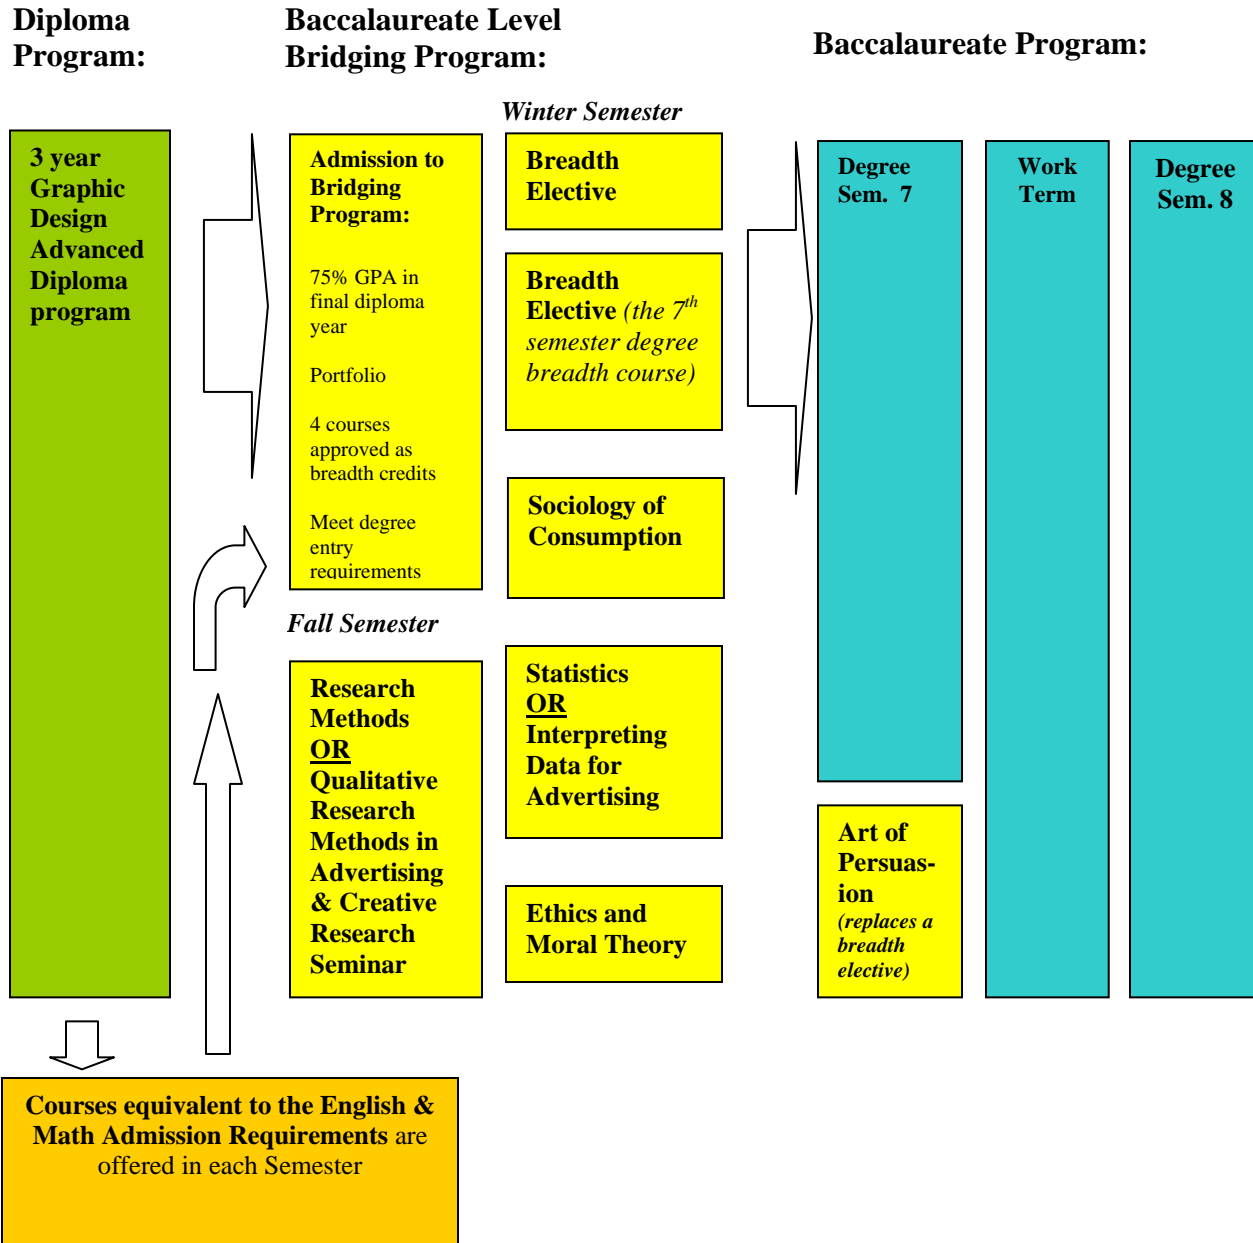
Diploma Program:

Baccalaureate Level Bridging Program:

Baccalaureate Program:

3 year Graphic Design Advanced Diploma program

Admission to Bridging Program:

75% GPA in final diploma year

Portfolio

4 courses approved as breadth credits

Meet degree entry requirements

Winter Semester

Breadth Elective

Breadth Elective (the $7^{th}$ semester degree breadth course)

Sociology of Consumption

Fall Semester

Research Methods OR Qualitative Research Methods in Advertising & Creative Research Seminar

Statistics OR Interpreting Data for Advertising

Ethics and Moral Theory

Degree Sem. 7

Work Term

Degree Sem. 8

Art of Persuasion (replaces a breadth elective)

Courses equivalent to the English & Math Admission Requirements are offered in each Semester